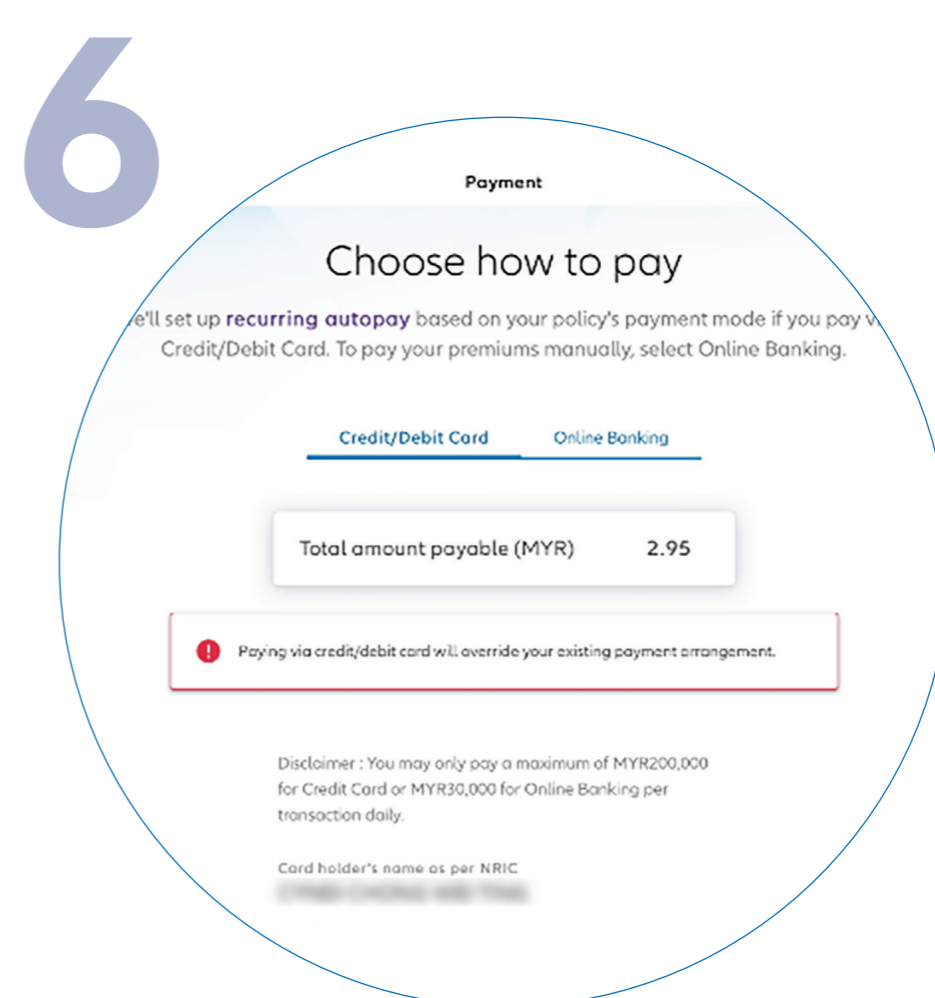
6

Payment

Choose how to pay

e'll set up recurring autopay based on your policy's payment mode if you pay v Credit/Debit Card. To pay your premiums manually, select Online Banking.

Credit/Debit Card
Online Banking

Total amount payable (MYR) 2.95

Paying via credit/debit card will override your existing payment arrangement.

Disclaimer : You may only pay a maximum of MYR200,000 for Credit Card or MYR30,000 for Online Banking per transaction daily.

Card holder's name as per NRIC
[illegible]